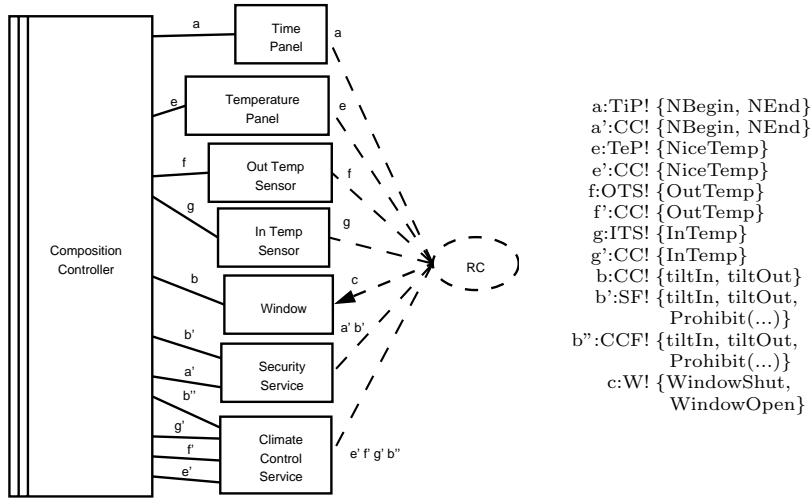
Composition Controller

a
Time Panel
a

e
Temperature Panel
e

f
Out Temp Sensor
f

g
In Temp Sensor
g

b
Window
c

RC

b'
Security Service
a' b'
a'

b''
g'
f'
e'
Climate Control Service
e' f' g' b''

a:TiP! {NBegin, NEnd}
a':CC! {NBegin, NEnd}
e:TeP! {NiceTemp}
e':CC! {NiceTemp}
f:OTS! {OutTemp}
f':CC! {OutTemp}
g:ITS! {InTemp}
g':CC! {InTemp}
b:CC! {tiltIn, tiltOut}
b':SF! {tiltIn, tiltOut, Prohibit(...)}
b":CCF! {tiltIn, tiltOut, Prohibit(...)}
c:W! {WindowShut, WindowOpen}